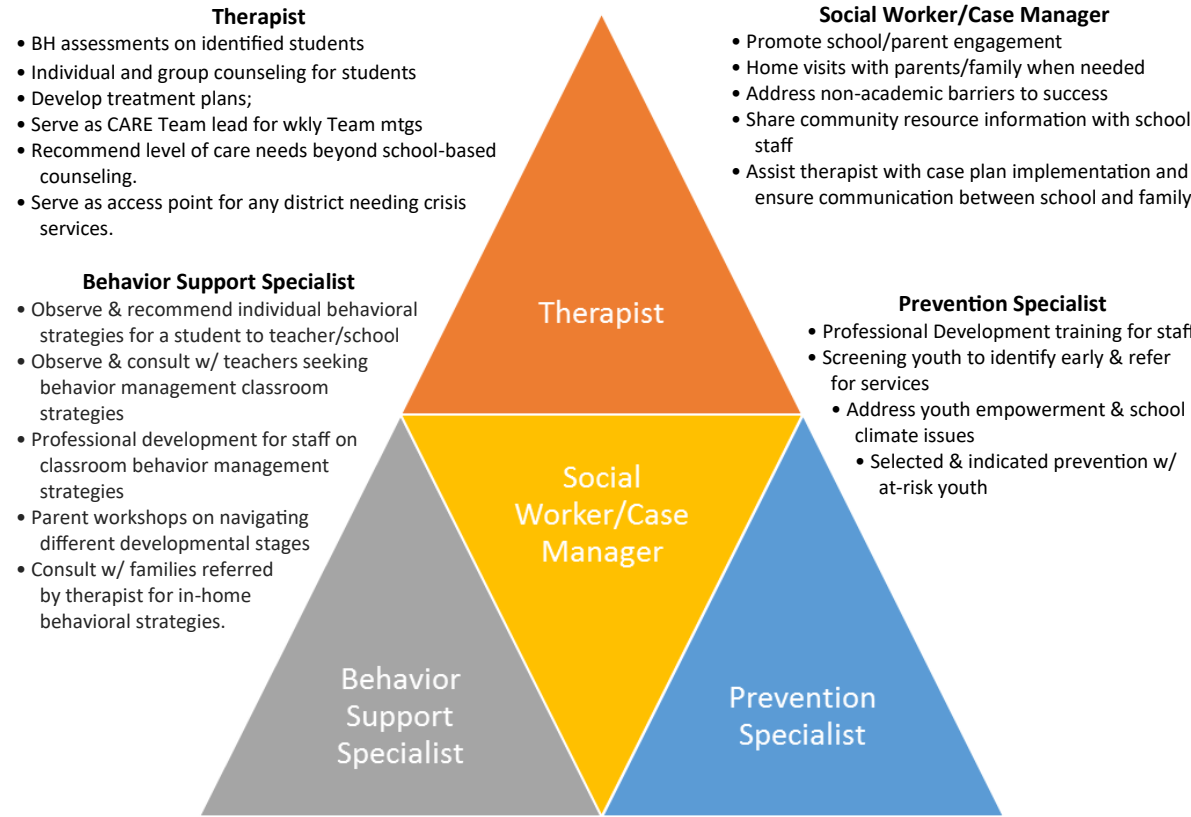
**Therapist**
- BH assessments on identified students
- Individual and group counseling for students
- Develop treatment plans;
- Serve as CARE Team lead for wkly Team mtgs
- Recommend level of care needs beyond school-based counseling.
- Serve as access point for any district needing crisis services.

**Social Worker/Case Manager**
- Promote school/parent engagement
- Home visits with parents/family when needed
- Address non-academic barriers to success
- Share community resource information with school staff
- Assist therapist with case plan implementation and ensure communication between school and family

**Behavior Support Specialist**
- Observe & recommend individual behavioral strategies for a student to teacher/school
- Observe & consult w/ teachers seeking behavior management classroom strategies
- Professional development for staff on classroom behavior management strategies
- Parent workshops on navigating different developmental stages
- Consult w/ families referred by therapist for in-home behavioral strategies.

**Prevention Specialist**
- Professional Development training for staf
- Screening youth to identify early & refer for services
- Address youth empowerment & school climate issues
- Selected & indicated prevention w/ at-risk youth

Therapist

Social Worker/Case Manager

Behavior Support Specialist

Prevention Specialist